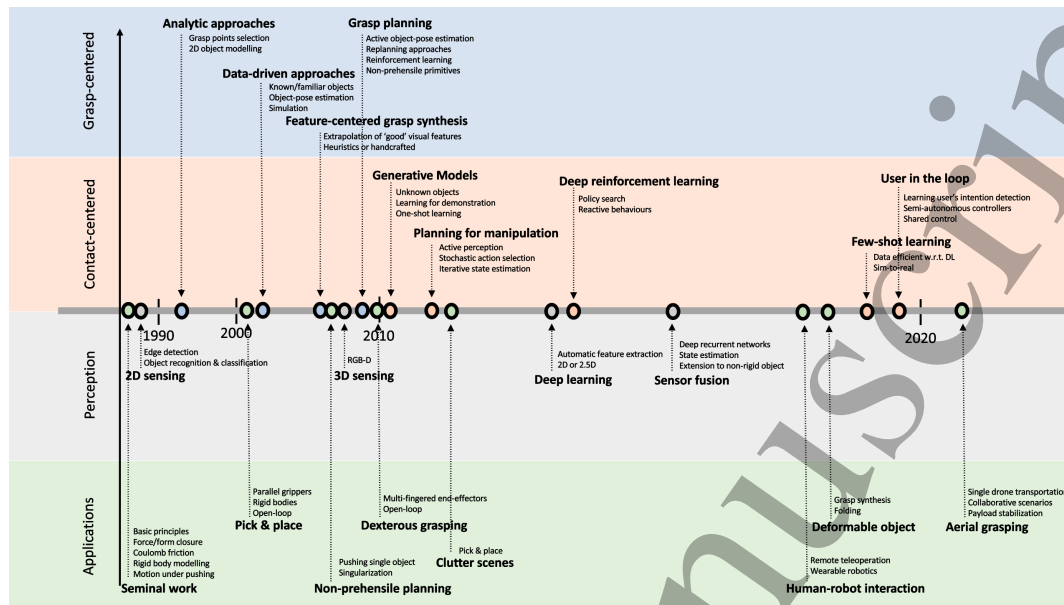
Grasp-centered

Analytic approaches
Grasp points selection
2D object modelling

Data-driven approaches
Known/familiar objects
Object-pose estimation
Simulation

Grasp planning
Active object-pose estimation
Replanning approaches
Reinforcement learning
Non-prehensile primitives

Feature-centered grasp synthesis
Extrapolation of 'good' visual features
Heuristics or handcrafted

Contact-centered

Generative Models
Unknown objects
Learning for demonstration
One-shot learning

Planning for manipulation
Active perception
Stochastic action selection
Iterative state estimation

Deep reinforcement learning
Policy search
Reactive behaviours

User in the loop
Learning user's intention detection
Semi-autonomous controllers
Shared control

Few-shot learning
Data efficient w.r.t. DL
Sim-to-real

1990 2000 2010 2020

Perception

Edge detection
Object recognition & classification
2D sensing

RGB-D
3D sensing

Automatic feature extraction
2D or 2.5D
Deep learning

Deep recurrent networks
State estimation
Extension to non-rigid object
Sensor fusion

Applications

Basic principles
Force/form closure
Coulomb friction
Rigid body modelling
Motion under pushing
Seminal work

Parallel grippers
Rigid bodies
Open-loop
Pick & place

Pushing single object
Singularization
Non-prehensile planning

Multi-fingered end-effectors
Open-loop
Dexterous grasping

Pick & place
Clutter scenes

Remote teleoperation
Wearable robotics
Human-robot interaction

Grasp synthesis
Folding
Deformable object

Single drone transportation
Collaborative scenarios
Payload stabilization
Aerial grasping

manuscript